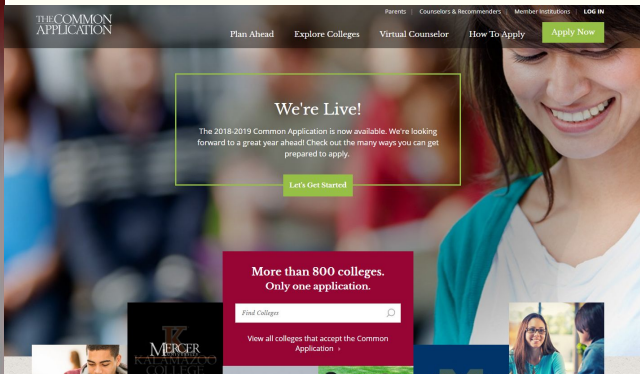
THE COMMON APPLICATION

Parents | Counselors & Recommenders | Member Institutions | LOG IN

Plan Ahead Explore Colleges Virtual Counselor How To Apply Apply Now

We're Live!

The 2018-2019 Common Application is now available. We're looking forward to a great year ahead! Check out the many ways you can get prepared to apply.

Let's Get Started

More than 800 colleges. Only one application.

Find Colleges

View all colleges that accept the Common Application ›

MERCER

KALAMAZOO COLLEGE